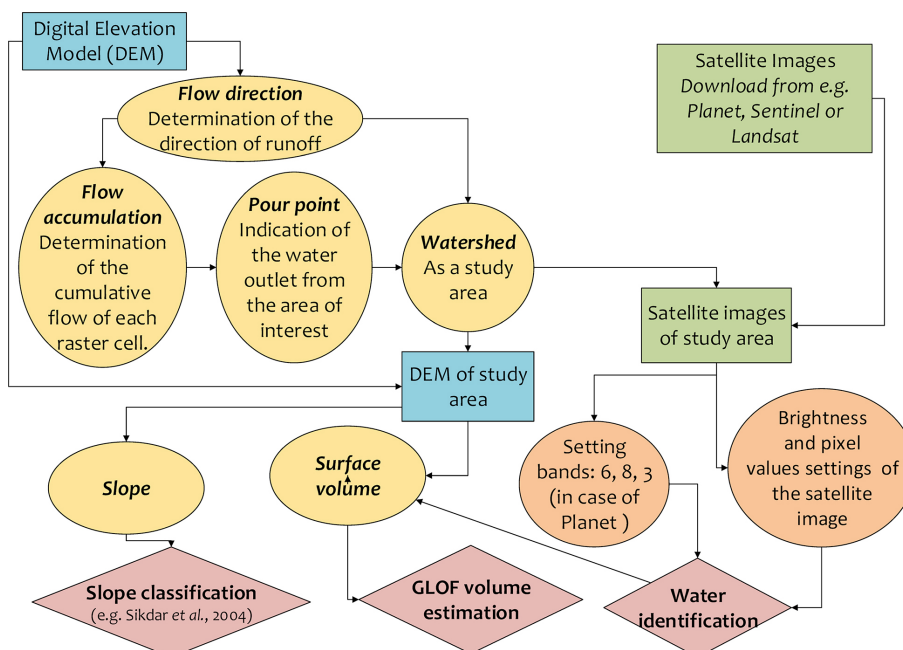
Digital Elevation Model (DEM)

Flow direction
Determination of the direction of runoff

Satellite Images
Download from e.g. Planet, Sentinel or Landsat

Flow accumulation
Determination of the cumulative flow of each raster cell.

Pour point
Indication of the water outlet from the area of interest

Watershed
As a study area

Satellite images of study area

DEM of study area

Slope

Surface volume

Setting bands: 6, 8, 3 (in case of Planet )

Brightness and pixel values settings of the satellite image

Slope classification
(e.g. Sikdar et al., 2004)

GLOF volume estimation

Water identification